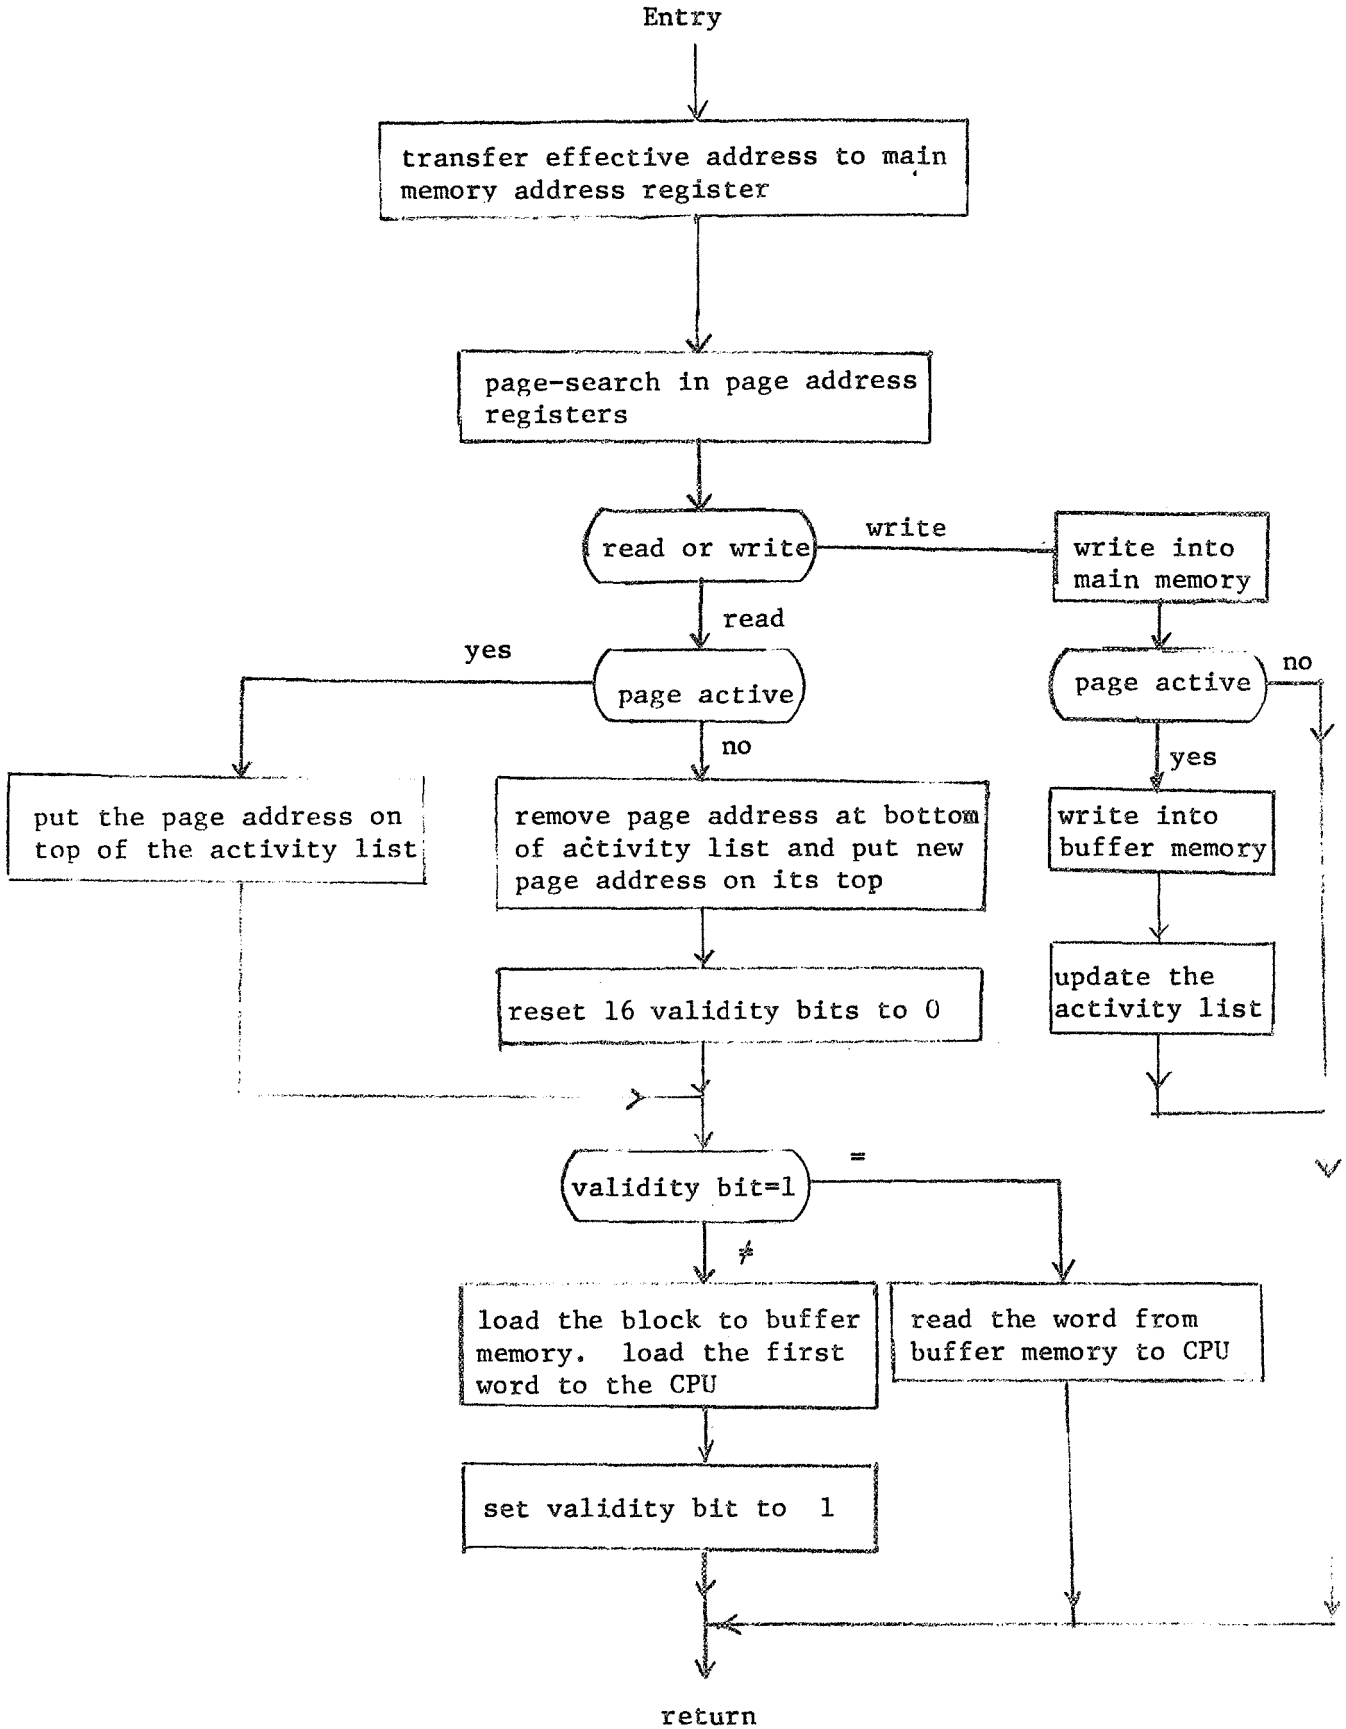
Entry

transfer effective address to main memory address register

page-search in page address registers

read or write

write

write into main memory

read

yes

page active

no

page active

no

yes

put the page address on top of the activity list

remove page address at bottom of activity list and put new page address on its top

write into buffer memory

reset 16 validity bits to 0

update the activity list

=

validity bit=1

$\neq$

load the block to buffer memory. load the first word to the CPU

read the word from buffer memory to CPU

set validity bit to 1

return